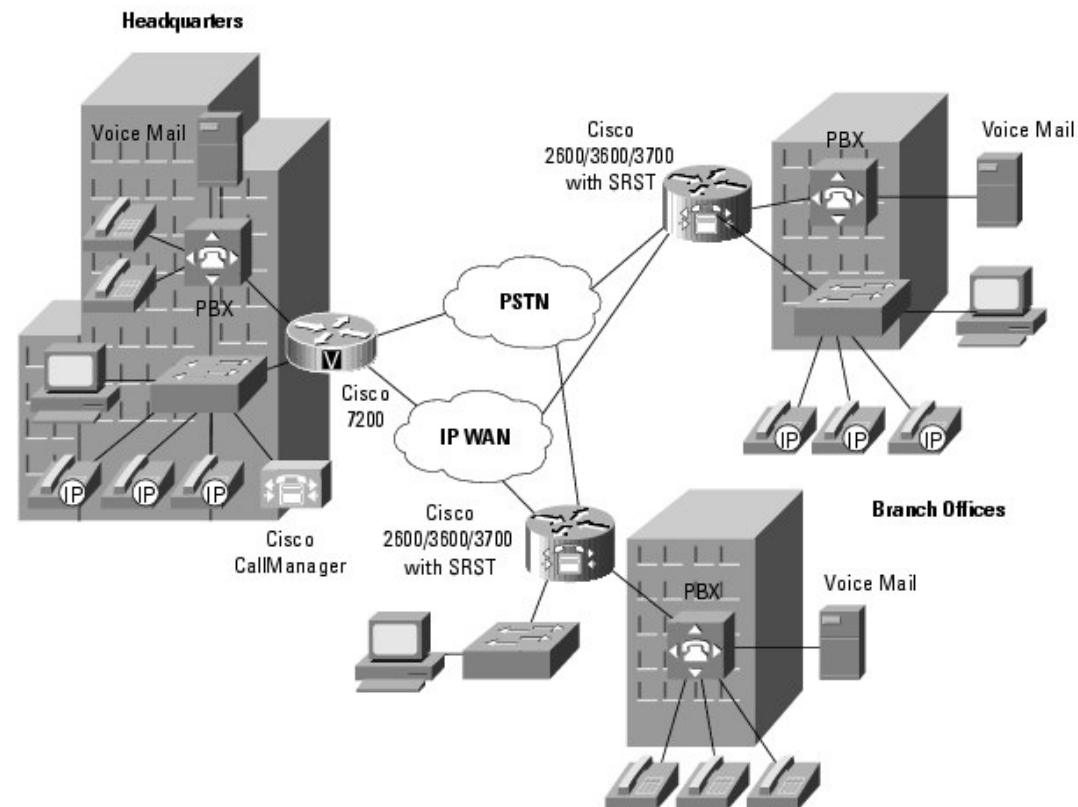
Headquarters

Voice Mail

PBX

IP IP IP

Cisco CallManager

V

Cisco 7200

PSTN

IP WAN

Cisco 2600/3600/3700 with SRST

PBX

Voice Mail

IP IP IP

Branch Offices

Cisco 2600/3600/3700 with SRST

PBX

Voice Mail